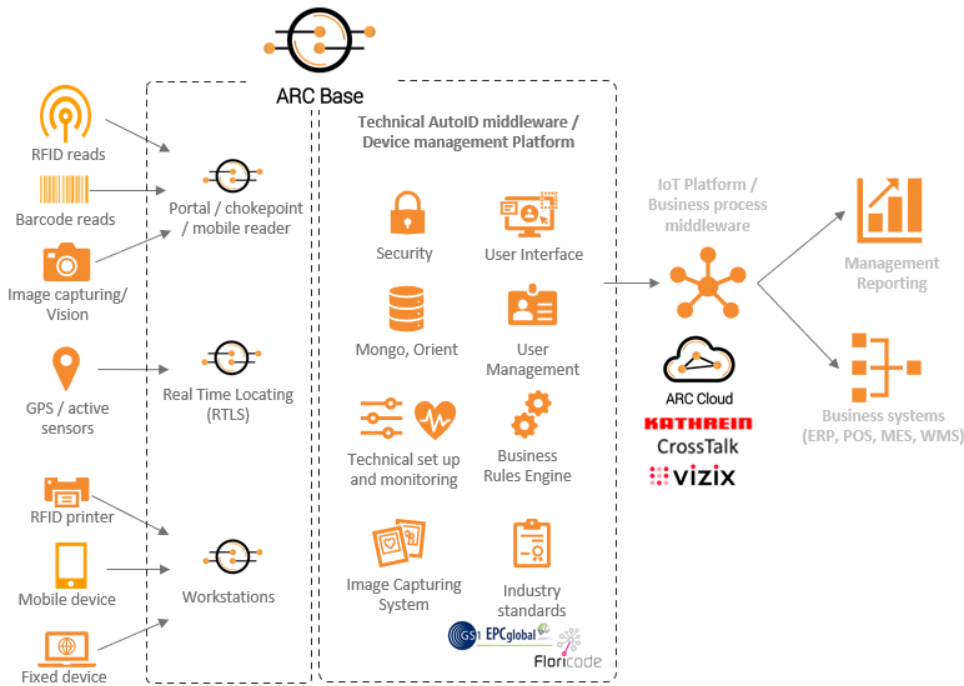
ARC Base

RFID reads

Barcode reads

Image capturing/ Vision

GPS / active sensors

RFID printer

Mobile device

Fixed device

Portal / chokepoint / mobile reader

Real Time Locating (RTLS)

Workstations

Technical AutoID middleware / Device management Platform

Security

User Interface

Mongo, Orient

User Management

Technical set up and monitoring

Business Rules Engine

Image Capturing System

Industry standards

GS1 EPCglobal

Floricode

IoT Platform / Business process middleware

ARC Cloud

KATHREIN

CrossTalk

vizix

Management Reporting

Business systems (ERP, POS, MES, WMS)